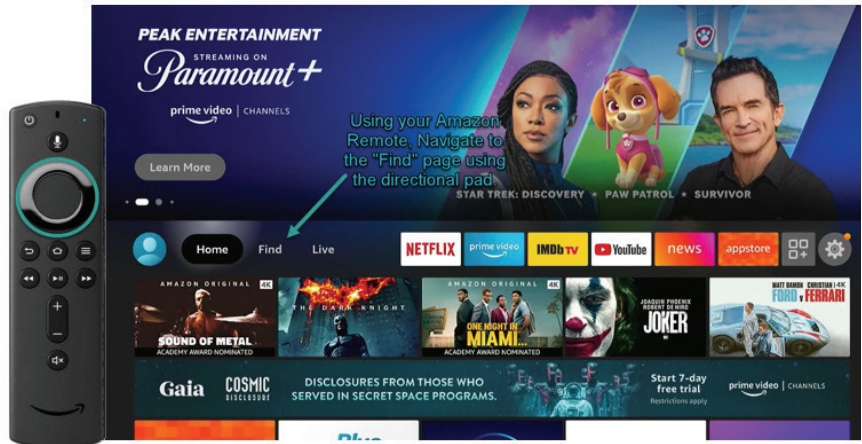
PEAK ENTERTAINMENT
STREAMING ON
Paramount+
prime video | CHANNELS

Learn More

Using your Amazon Remote, Navigate to the "Find" page using the directional pad

STAR TREK: DISCOVERY • PAW PATROL • SURVIVOR

Home Find Live

NETFLIX prime video IMDb tv YouTube news appstore

AMAZON ORIGINAL 4K
SOUND OF METAL
ACADEMY AWARD NOMINATED

THE DARK KNIGHT

AMAZON ORIGINAL 4K
ONE NIGHT IN MIAMI...
ACADEMY AWARD NOMINATED

JOAQUIN PHOENIX ROBERT DE NIRO
JOKER

MATT DAMON CHRISTIAN BALE
FORD v FERRARI

Gaia COSMIC DISCLOSURE
DISCLOSURES FROM THOSE WHO SERVED IN SECRET SPACE PROGRAMS.
Start 7-day free trial
Restrictions apply
prime video | CHANNELS